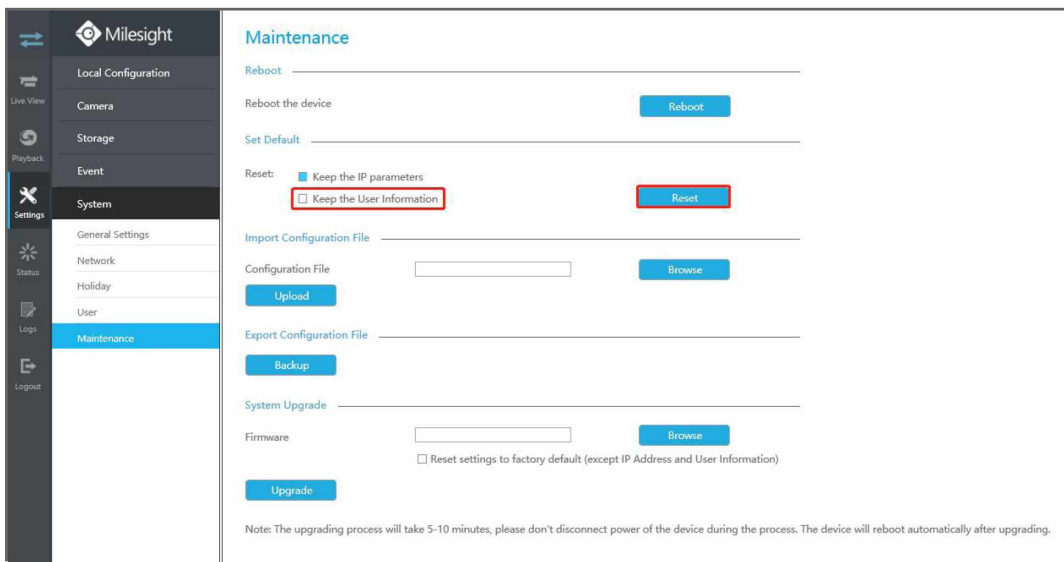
Live View
Playback
Settings
Status
Logs
Logout

Milesight

Local Configuration
Camera
Storage
Event
System
General Settings
Network
Holiday
User
Maintenance

Maintenance

Reboot

Reboot the device
Reboot

Set Default

Reset: Keep the IP parameters
Keep the User Information
Reset

Import Configuration File

Configuration File
Browse
Upload

Export Configuration File

Backup

System Upgrade

Firmware
Browse
Reset settings to factory default (except IP Address and User Information)
Upgrade

Note: The upgrading process will take 5-10 minutes, please don't disconnect power of the device during the process. The device will reboot automatically after upgrading.